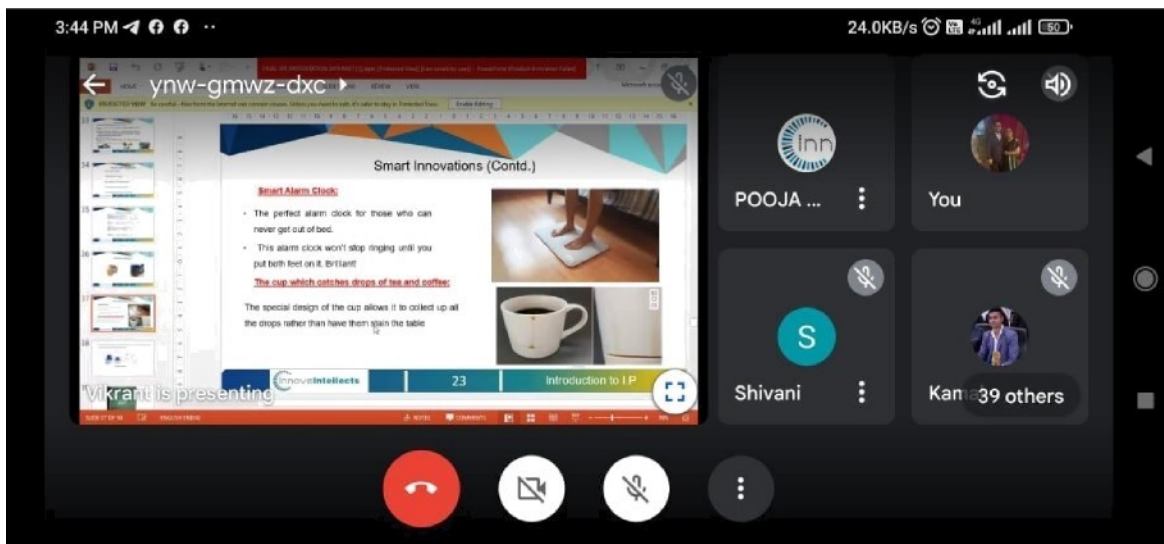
3:44 PM

24.0KB/s

50

ynw-gmwz-dxc

PROTECTED VIEW Be careful - files from the Internet can contain viruses. Unless you need to edit, it's safer to stay in Protected View. Enable Editing

Smart Innovations (Contd.)

Smart Alarm Clock:

- The perfect alarm clock for those who can never get out of bed.
- This alarm clock won't stop ringing until you put both feet on it. Brilliant!

The cup which catches drops of tea and coffee:

The special design of the cup allows it to collect up all the drops rather than have them stain the table

innoveintellects

23

Introduction to I.P

Vikrant is presenting

SLIDE 17 OF 50 ENGLISH (INDIA) NOTES COMMENTS

inn

POOJA ...

You

S

Shivani

Kam

39 others